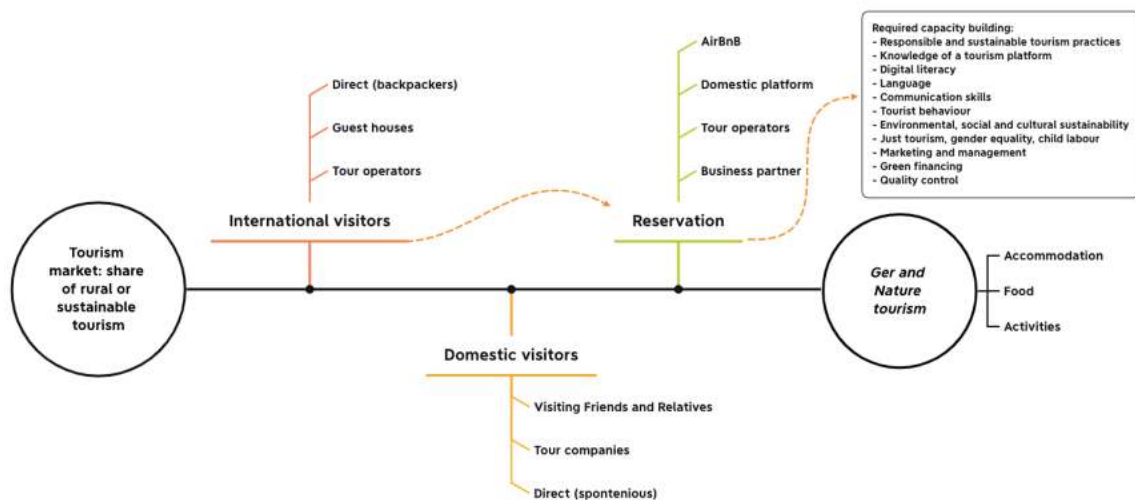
Required capacity building:
- Responsible and sustainable tourism practices
- Knowledge of a tourism platform
- Digital literacy
- Language
- Communication skills
- Tourist behaviour
- Environmental, social and cultural sustainability
- Just tourism, gender equality, child labour
- Marketing and management
- Green financing
- Quality control

Direct (backpackers)

Guest houses

Tour operators

International visitors

AirBnB

Domestic platform

Tour operators

Business partner

Reservation

Tourism market: share of rural or sustainable tourism

Ger and Nature tourism

Accommodation

Food

Activities

Domestic visitors

Visiting Friends and Relatives

Tour companies

Direct (spontenious)